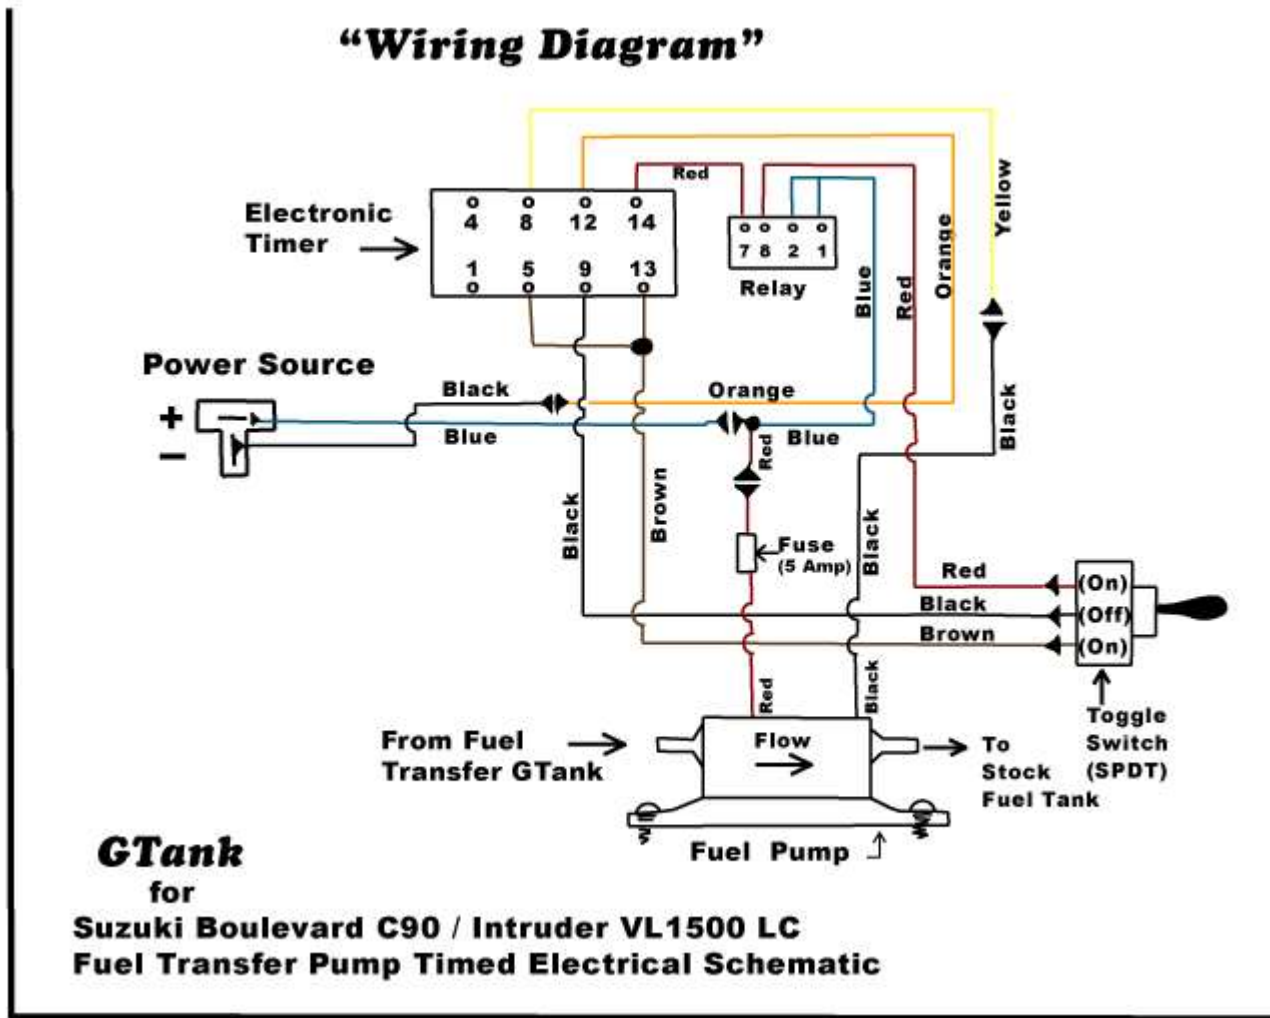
"Wiring Diagram"

Electronic Timer

4 8 12 14
1 5 9 13

Red

7 8 2 1
Relay

Yellow
Orange
Red
Blue

Power Source
+
−

Black
Blue
Orange
Blue
Red
Black

Black
Brown
Fuse (5 Amp)
Black

Red
Black
Brown

(On)
(Off)
(On)

Toggle Switch (SPDT)

Red
Black

From Fuel Transfer GTank
Flow
To Stock Fuel Tank
Fuel Pump

GTank
for
Suzuki Boulevard C90 / Intruder VL1500 LC
Fuel Transfer Pump Timed Electrical Schematic